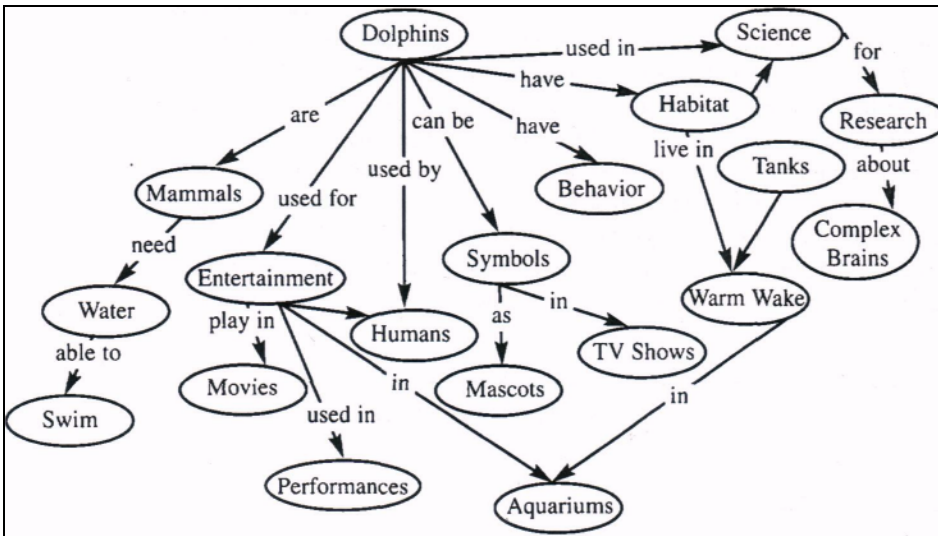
Dolphins
used in
Science
for
have
Habitat
Research
are
can be
have
live in
Tanks
about
used by
Behavior
Mammals
used for
Complex Brains
need
Symbols
Entertainment
Warm Wake
Water
play in
in
Humans
as
able to
TV Shows
Movies
in
Mascots
in
Swim
used in
Performances
Aquariums